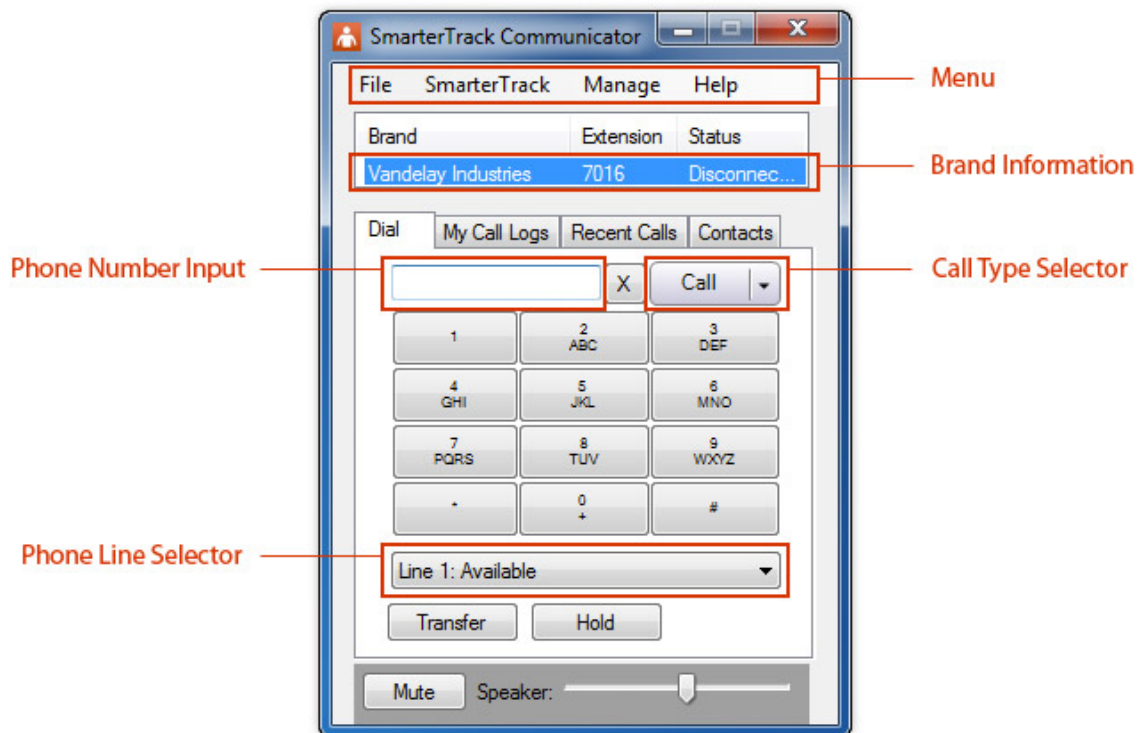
SmarterTrack Communicator

File SmarterTrack Manage Help

Menu

| Brand | Extension | Status |
|---|---|---|
| Vandelay Industries | 7016 | Disconnec... |

Brand Information

Dial My Call Logs Recent Calls Contacts

Phone Number Input

X Call

Call Type Selector

1
2 ABC
3 DEF
4 GHI
5 JKL
6 MNO
7 PQRS
8 TUV
9 WXYZ
*
0 +
#

Phone Line Selector

Line 1: Available

Transfer Hold

Mute Speaker: